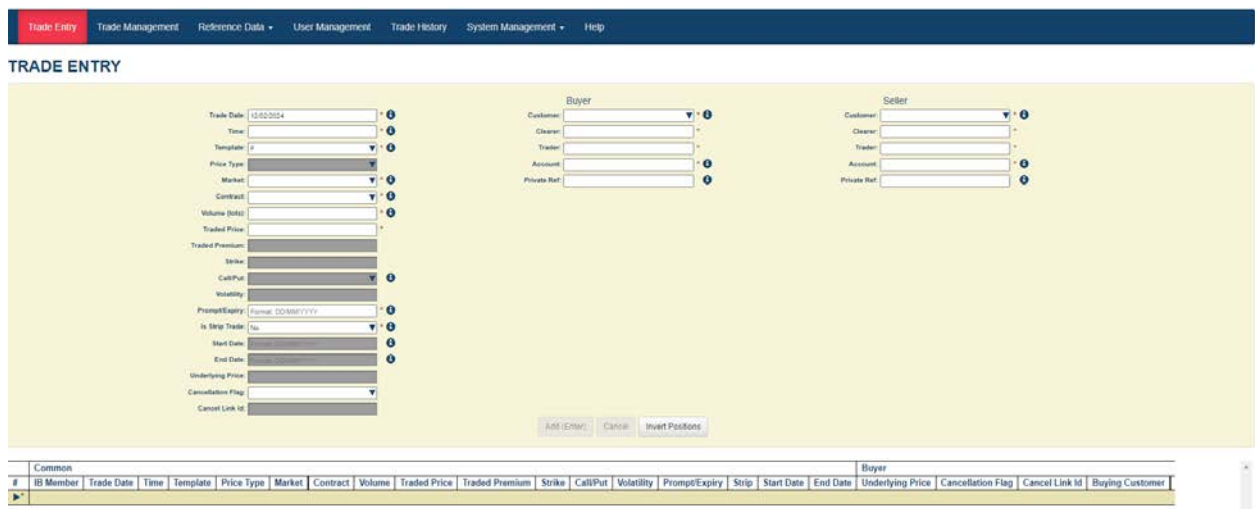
Trade Entry Trade Management Reference Data ▾ User Management Trade History System Management ▾ Help

TRADE ENTRY

Trade Date: 12/02/2024 *
Time: *
Template: # *
Price Type:
Market: *
Contract: *
Volume (lots): *
Traded Price: *
Traded Premium:
Strike:
Call/Put:
Volatility:
Prompt/Expiry: Format: DD/MM/YYYY *
Is Strip Trade: No *
Start Date: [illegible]
End Date: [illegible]
Underlying Price:
Cancellation Flag:
Cancel Link Id:

Buyer
Customer: *
Clearer: *
Trader: *
Account: *
Private Ref:

Seller
Customer: *
Clearer: *
Trader: *
Account: *
Private Ref:

Add (Enter) Cancel Invert Positions

| Common | | | | | | | | | | | | | | | | | Buyer | | | |
|---|---|---|---|---|---|---|---|---|---|---|---|---|---|---|---|---|---|---|---|---|
| # | IB Member | Trade Date | Time | Template | Price Type | Market | Contract | Volume | Traded Price | Traded Premium | Strike | Call/Put | Volatility | Prompt/Expiry | Strip | Start Date | End Date | Underlying Price | Cancellation Flag | Cancel Link Id | Buying Customer |
| ▶* | | | | | | | | | | | | | | | | | | | | | |